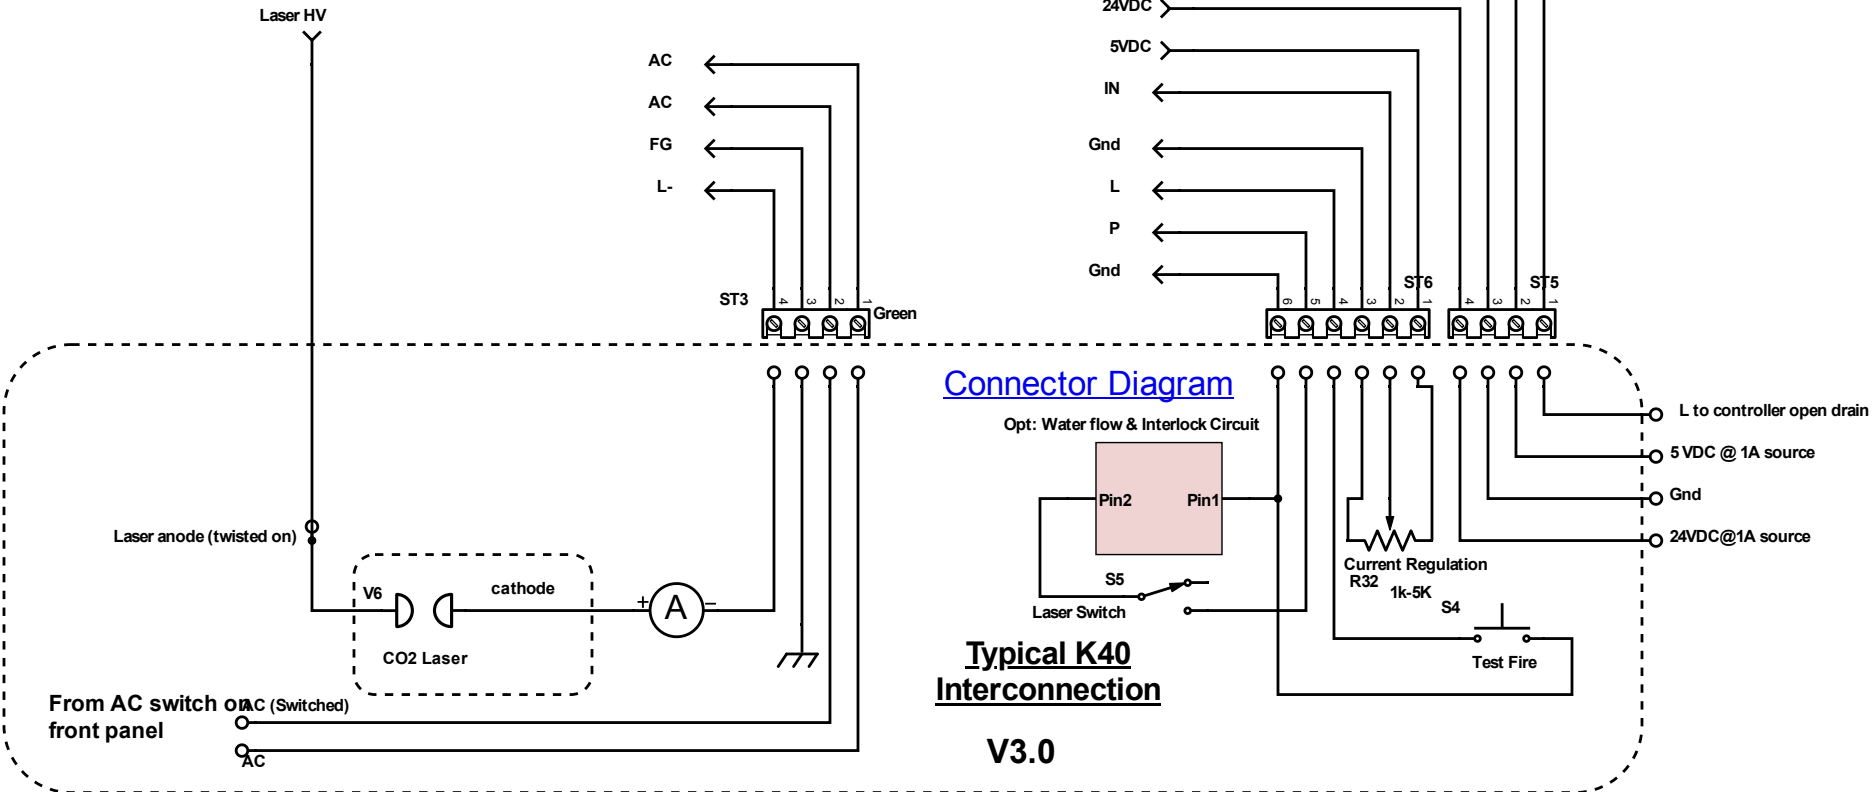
Laser HV

AC
AC
FG
L-

ST3
4 3 2 1
Green

24VDC
5VDC
IN
Gnd
L
P
Gnd

ST6
6 5 4 3 2 1

ST5
4 3 2 1

Connector Diagram

Opt: Water flow & Interlock Circuit

Pin2
Pin1

L to controller open drain
5 VDC @ 1A source
Gnd
24VDC@1A source

Laser anode (twisted on)

V6
cathode
CO2 Laser

+ A -

S5
Laser Switch

Current Regulation
R32
1k-5K
S4

Test Fire

Typical K40
Interconnection

From AC switch on front panel
AC (Switched)
AC

V3.0